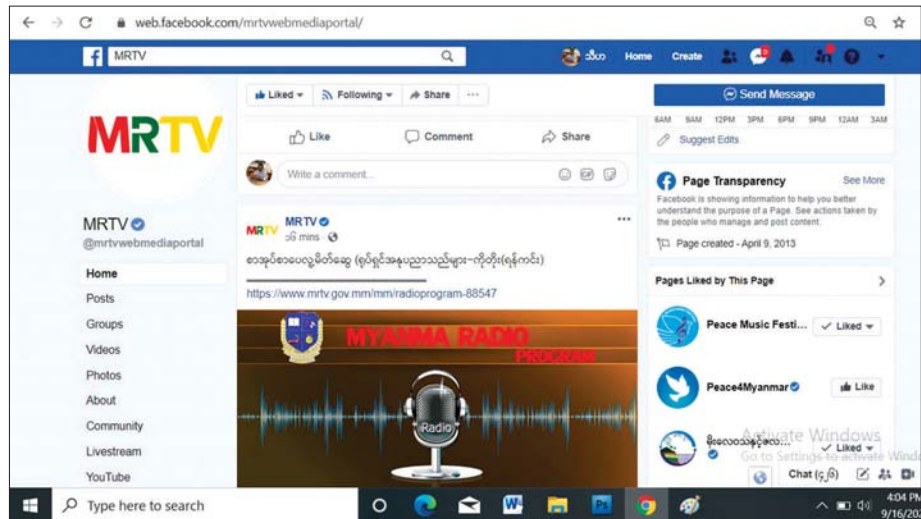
web.facebook.com/mrtvwebmediaportal/

MRTV

သီဟ Home Create

MRTV

MRTV
@mrtvwebmediaportal

Home
Posts
Groups
Videos
Photos
About
Community
Livestream
YouTube

Liked Following Share ···

Like Comment Share

Write a comment...

MRTV
၁၆ mins ·

စာအုပ်စာပေလှုပ်ခတ်ဆွေ (ရုပ်ရှင်အနုပညာသည်များ–ကိုတိုး(ရန်ကင်း)

https://www.mrtv.gov.mm/mm/radioprogram-88547

MYANMA RADIO
PROGRAM
Radio

Send Message

6AM 9AM 12PM 3PM 6PM 9PM 12AM 3AM

Suggest Edits

Page Transparency See More

Facebook is showing information to help you better understand the purpose of a Page. See actions taken by the people who manage and post content.

Page created - April 9, 2013

Pages Liked by This Page

Peace Music Festi... Liked

Peace4Myanmar Like

မိုးလေဝသနှင့်ဇလ... Liked

Activate Windows
Go to Settings to activate Windo

Chat (၄၆)

Type here to search

4:04 PM
9/16/202